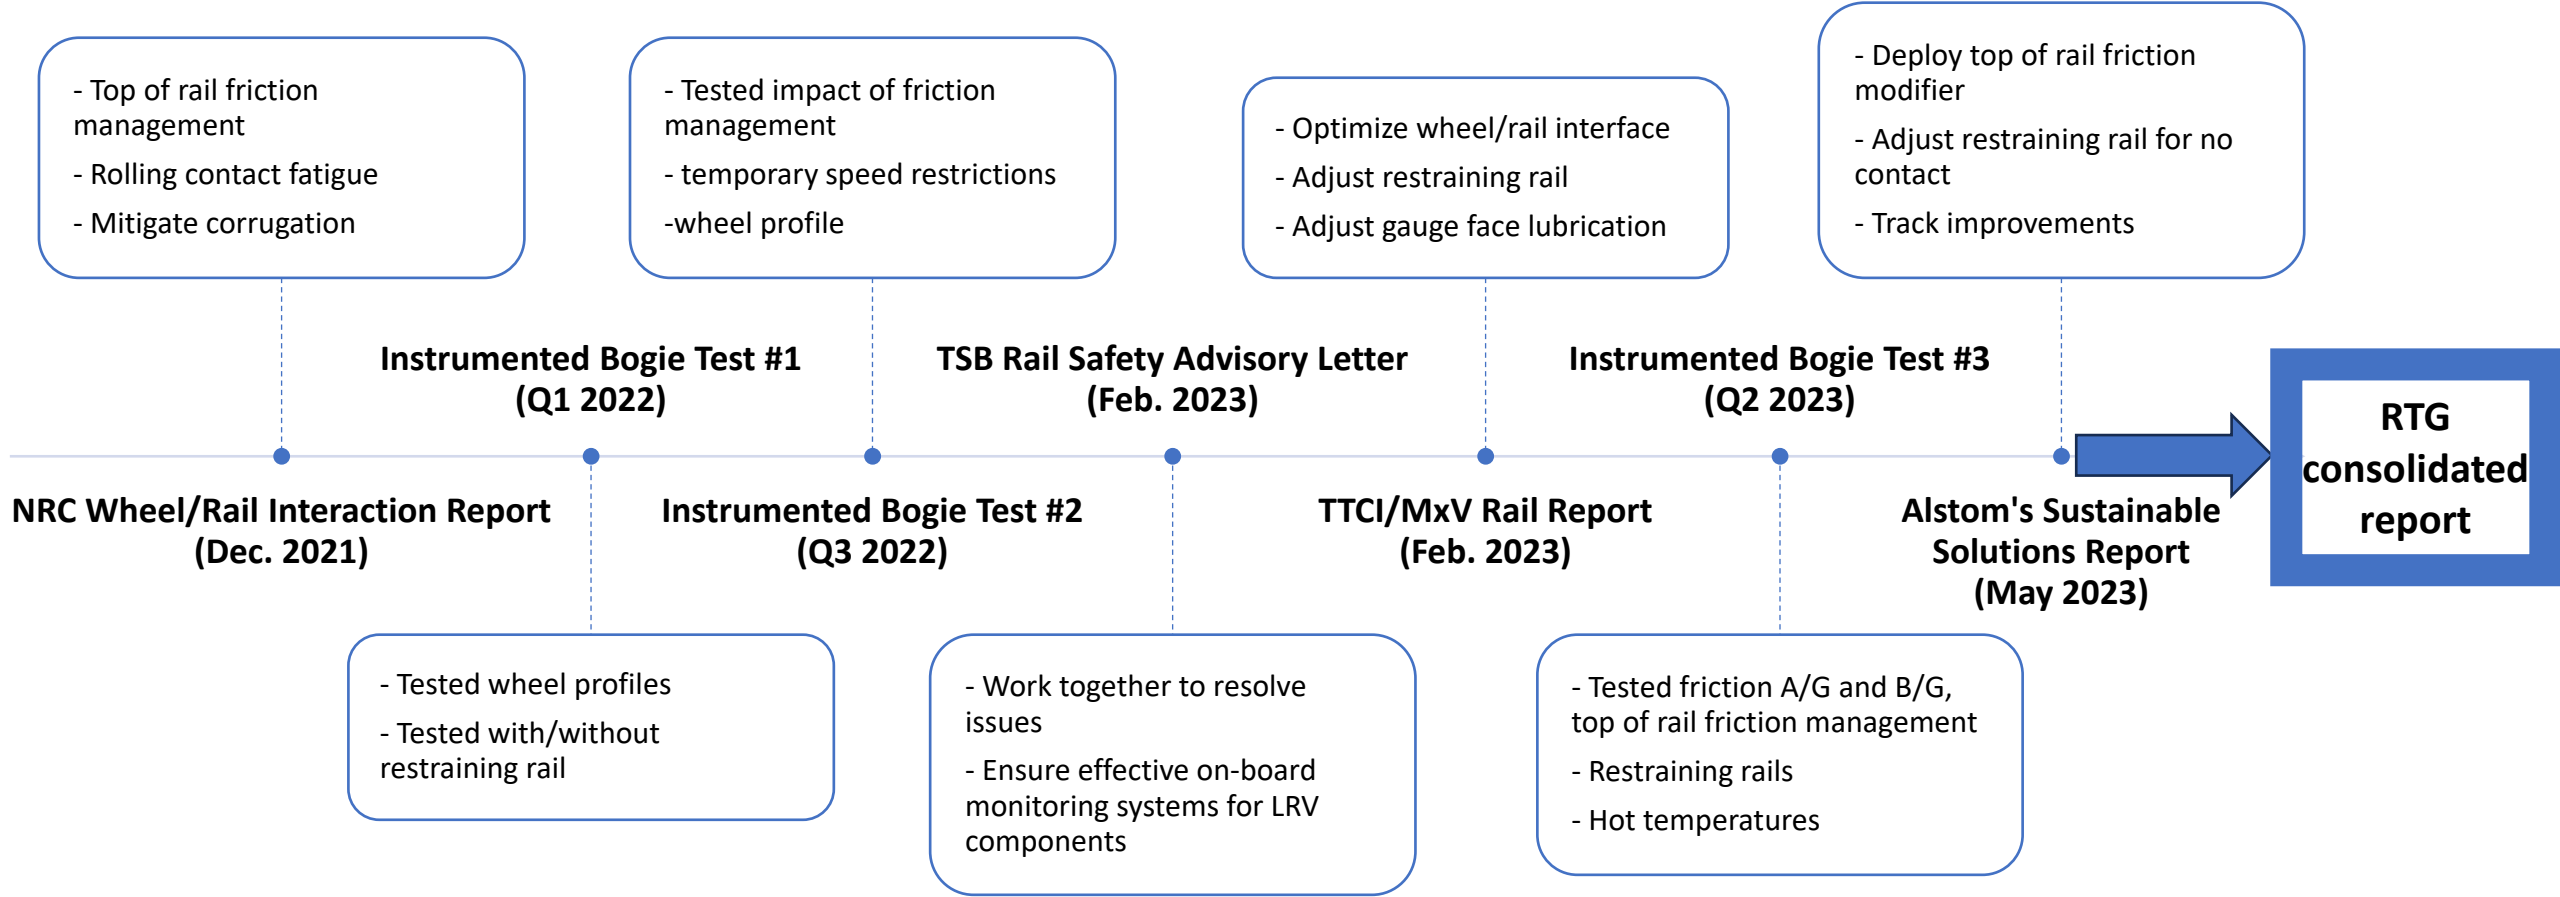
- Top of rail friction management

- Rolling contact fatigue

- Mitigate corrugation

- Tested impact of friction management

- temporary speed restrictions

-wheel profile

- Optimize wheel/rail interface

- Adjust restraining rail

- Adjust gauge face lubrication

- Deploy top of rail friction modifier

- Adjust restraining rail for no contact

- Track improvements

Instrumented Bogie Test #1
(Q1 2022)

TSB Rail Safety Advisory Letter
(Feb. 2023)

Instrumented Bogie Test #3
(Q2 2023)

RTG consolidated report

NRC Wheel/Rail Interaction Report
(Dec. 2021)

Instrumented Bogie Test #2
(Q3 2022)

TTCI/MxV Rail Report
(Feb. 2023)

Alstom's Sustainable Solutions Report
(May 2023)

- Tested wheel profiles

- Tested with/without restraining rail

- Work together to resolve issues

- Ensure effective on-board monitoring systems for LRV components

- Tested friction A/G and B/G, top of rail friction management

- Restraining rails

- Hot temperatures